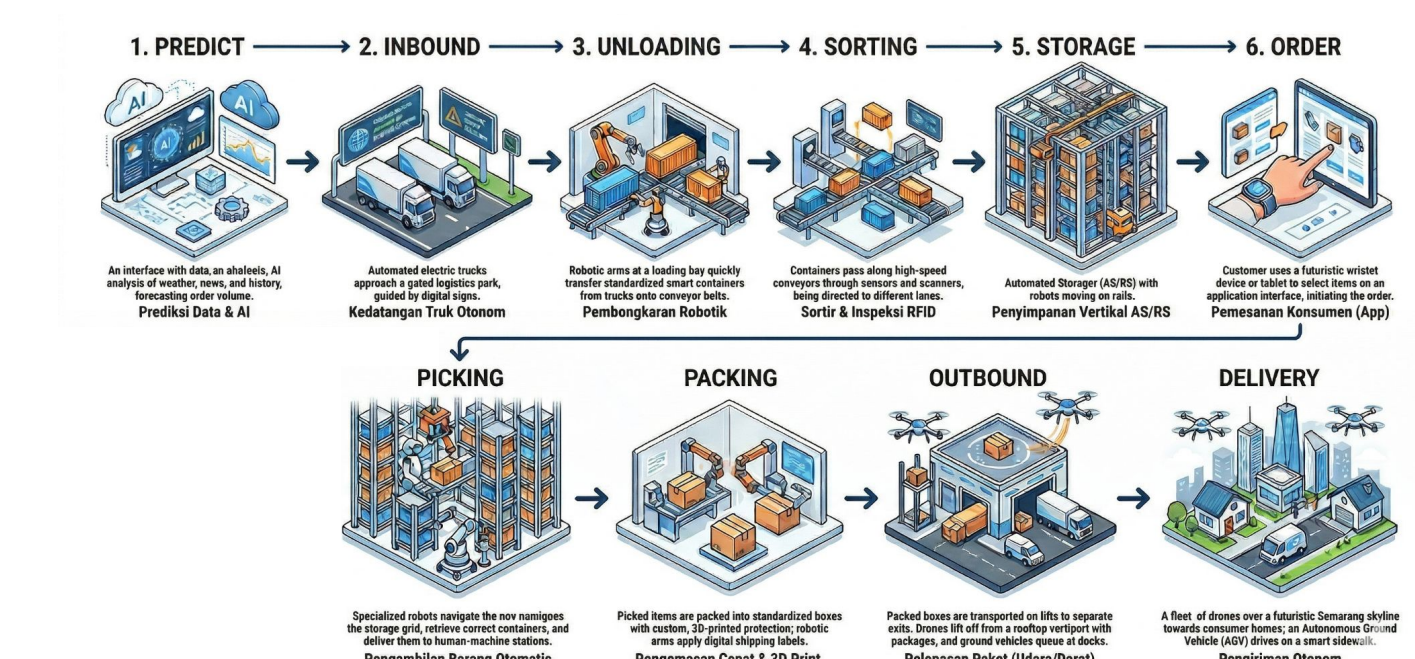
1. PREDICT → 2. INBOUND → 3. UNLOADING → 4. SORTING → 5. STORAGE → 6. ORDER

AI

AI

An interface with data, an ahaleeis, AI analysis of weather, news, and history, forecasting order volume.
Prediksi Data & AI

Automated electric trucks approach a gated logistics park, guided by digital signs.
Kedatangan Truk Otonom

Robotic arms at a loading bay quickly transfer standardized smart containers from trucks onto conveyor belts.
Pembongkaran Robotik

Containers pass along high-speed conveyors through sensors and scanners, being directed to different lanes.
Sortir & Inspeksi RFID

Automated Storager (AS/RS) with robots moving on rails.
Penyimpanan Vertikal AS/RS

Customer uses a futuristic wristet device or tablet to select items on an application interface, initiating the order.
Pemesanan Konsumen (App)

PICKING → PACKING → OUTBOUND → DELIVERY

Specialized robots navigate the nov namigoes the storage grid, retrieve correct containers, and deliver them to human-machine stations.
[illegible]

Picked items are packed into standardized boxes with custom, 3D-printed protection; robotic arms apply digital shipping labels.
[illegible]

Packed boxes are transported on lifts to separate exits. Drones lift off from a rooftop vertiport with packages, and ground vehicles queue at docks.
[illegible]

A fleet of drones over a futuristic Semarang skyline towards consumer homes; an Autonomous Ground Vehicle (AGV) drives on a smart sidewalk.
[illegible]